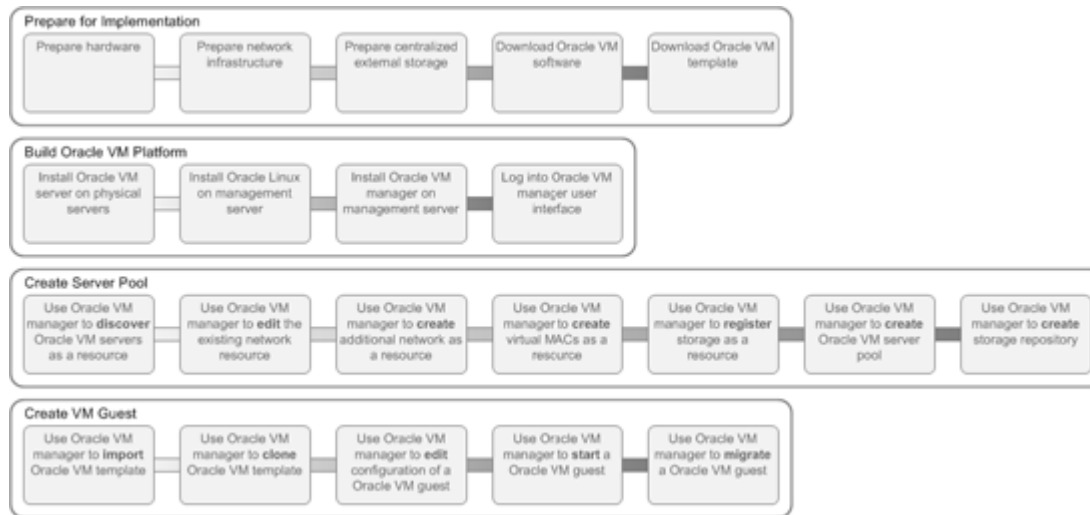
Prepare for Implementation

Prepare hardware

Prepare network infrastructure

Prepare centralized external storage

Download Oracle VM software

Download Oracle VM template

Build Oracle VM Platform

Install Oracle VM server on physical servers

Install Oracle Linux on management server

Install Oracle VM manager on management server

Log into Oracle VM manager user interface

Create Server Pool

Use Oracle VM manager to **discover** Oracle VM servers as a resource

Use Oracle VM manager to **edit** the existing network resource

Use Oracle VM manager to **create** additional network as a resource

Use Oracle VM manager to **create** virtual MACs as a resource

Use Oracle VM manager to **register** storage as a resource

Use Oracle VM manager to **create** Oracle VM server pool

Use Oracle VM manager to **create** storage repository

Create VM Guest

Use Oracle VM manager to **import** Oracle VM template

Use Oracle VM manager to **clone** Oracle VM template

Use Oracle VM manager to **edit** configuration of a Oracle VM guest

Use Oracle VM manager to **start** a Oracle VM guest

Use Oracle VM manager to **migrate** a Oracle VM guest